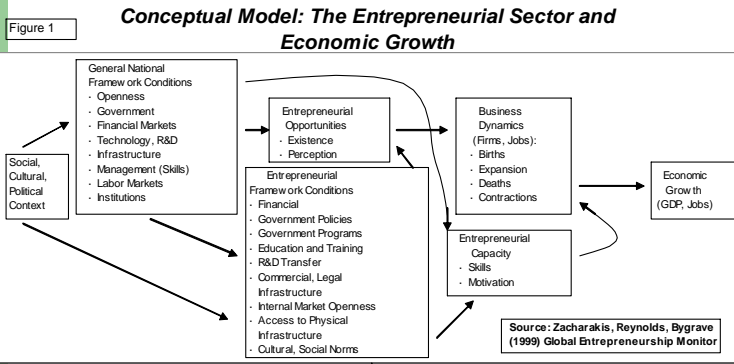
Figure 1

Conceptual Model: The Entrepreneurial Sector and Economic Growth

General National Framework Conditions
· Openness
· Government
· Financial Markets
· Technology, R&D
· Infrastructure
· Management (Skills)
· Labor Markets
· Institutions

Social, Cultural, Political Context

Entrepreneurial Opportunities
· Existence
· Perception

Entrepreneurial Framework Conditions
· Financial
· Government Policies
· Government Programs
· Education and Training
· R&D Transfer
· Commercial, Legal Infrastructure
· Internal Market Openness
· Access to Physical Infrastructure
· Cultural, Social Norms

Business Dynamics (Firms, Jobs):
· Births
· Expansion
· Deaths
· Contractions

Entrepreneurial Capacity
· Skills
· Motivation

Economic Growth (GDP, Jobs)

Source: Zacharakis, Reynolds, Bygrave (1999) Global Entrepreneurship Monitor